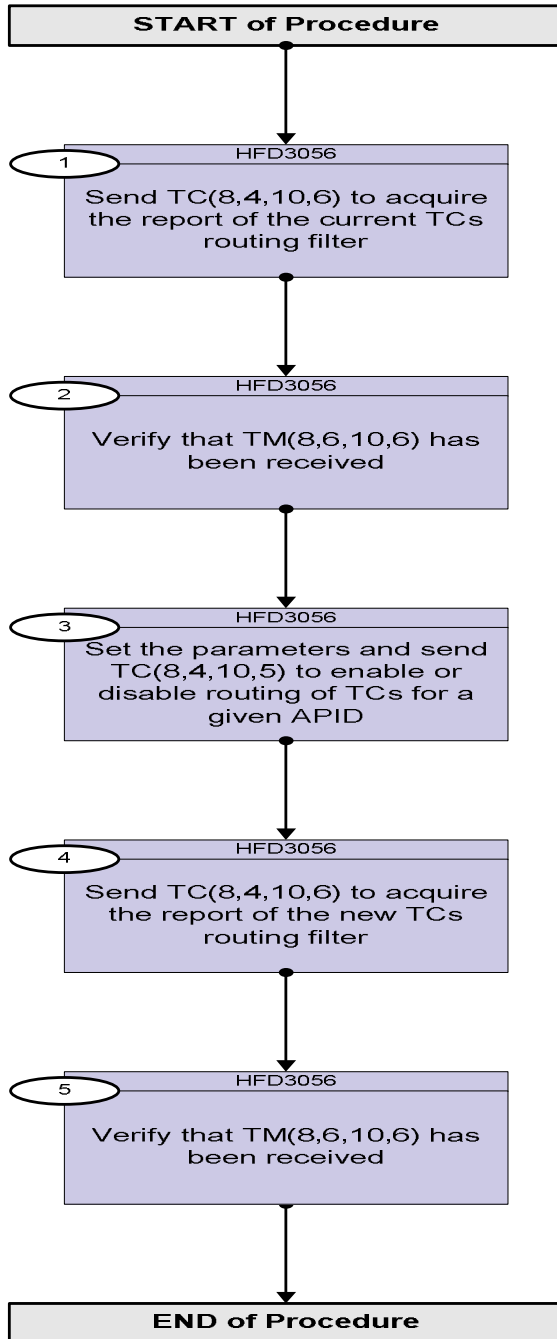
START of Procedure

1
HFD3056
Send TC(8,4,10,6) to acquire the report of the current TCs routing filter

2
HFD3056
Verify that TM(8,6,10,6) has been received

3
HFD3056
Set the parameters and send TC(8,4,10,5) to enable or disable routing of TCs for a given APID

4
HFD3056
Send TC(8,4,10,6) to acquire the report of the new TCs routing filter

5
HFD3056
Verify that TM(8,6,10,6) has been received

END of Procedure